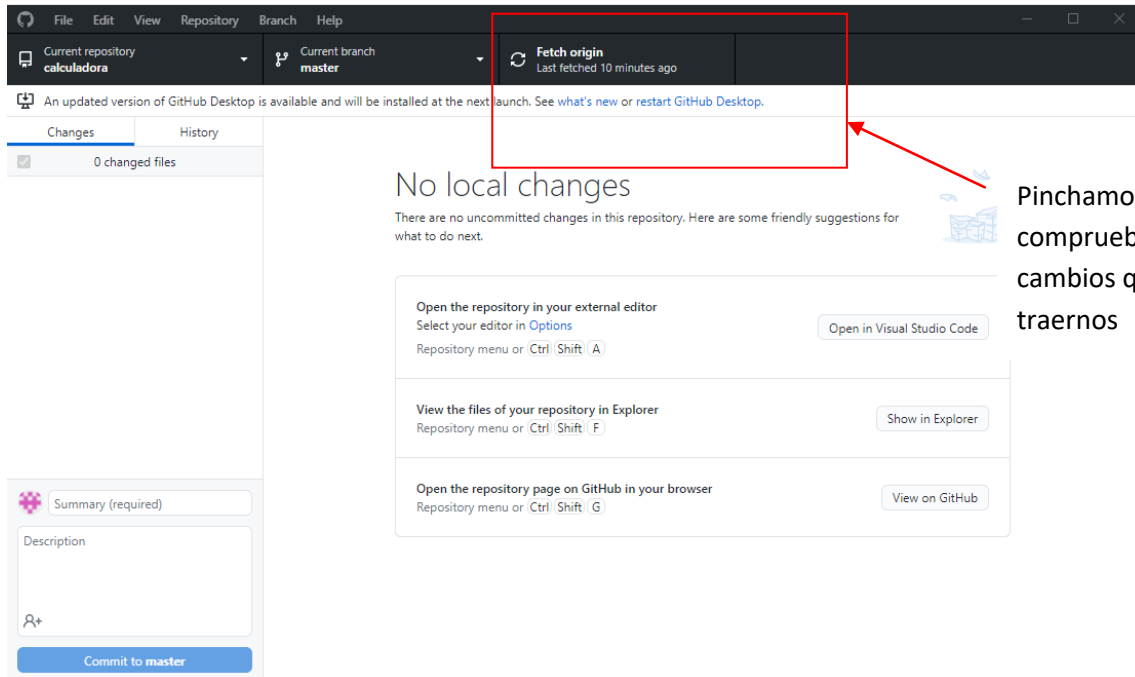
File Edit View Repository Branch Help

Current repository
calculadora

Current branch
master

Fetch origin
Last fetched 10 minutes ago

An updated version of GitHub Desktop is available and will be installed at the next launch. See what's new or restart GitHub Desktop.

Changes History

0 changed files

No local changes

There are no uncommitted changes in this repository. Here are some friendly suggestions for what to do next.

Open the repository in your external editor
Select your editor in Options
Repository menu or Ctrl Shift A
Open in Visual Studio Code

View the files of your repository in Explorer
Repository menu or Ctrl Shift F
Show in Explorer

Open the repository page on GitHub in your browser
Repository menu or Ctrl Shift G
View on GitHub

Summary (required)
Description

Commit to master

Pinchamo
comprueb
cambios q
traernos